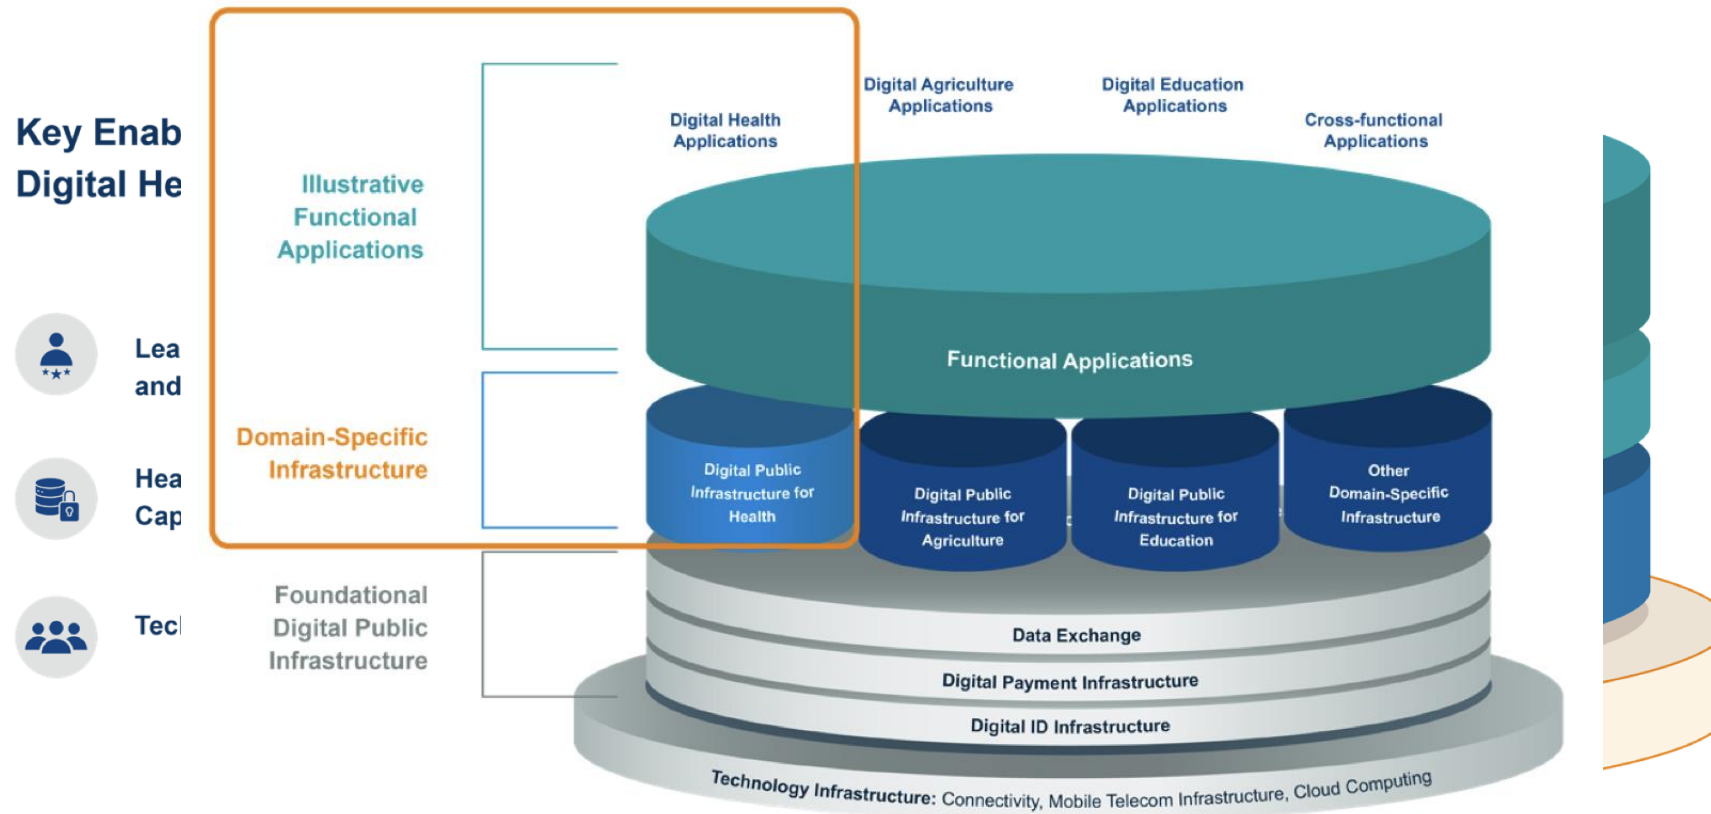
Key Enab
Digital He

Lea
and

Hea
Cap

Tec

Illustrative Functional Applications

Domain-Specific Infrastructure

Foundational Digital Public Infrastructure

Digital Health Applications

Digital Agriculture Applications

Digital Education Applications

Cross-functional Applications

Functional Applications

Digital Public Infrastructure for Health

Digital Public Infrastructure for Agriculture

Digital Public Infrastructure for Education

Other Domain-Specific Infrastructure

Data Exchange

Digital Payment Infrastructure

Digital ID Infrastructure

Technology Infrastructure: Connectivity, Mobile Telecom Infrastructure, Cloud Computing